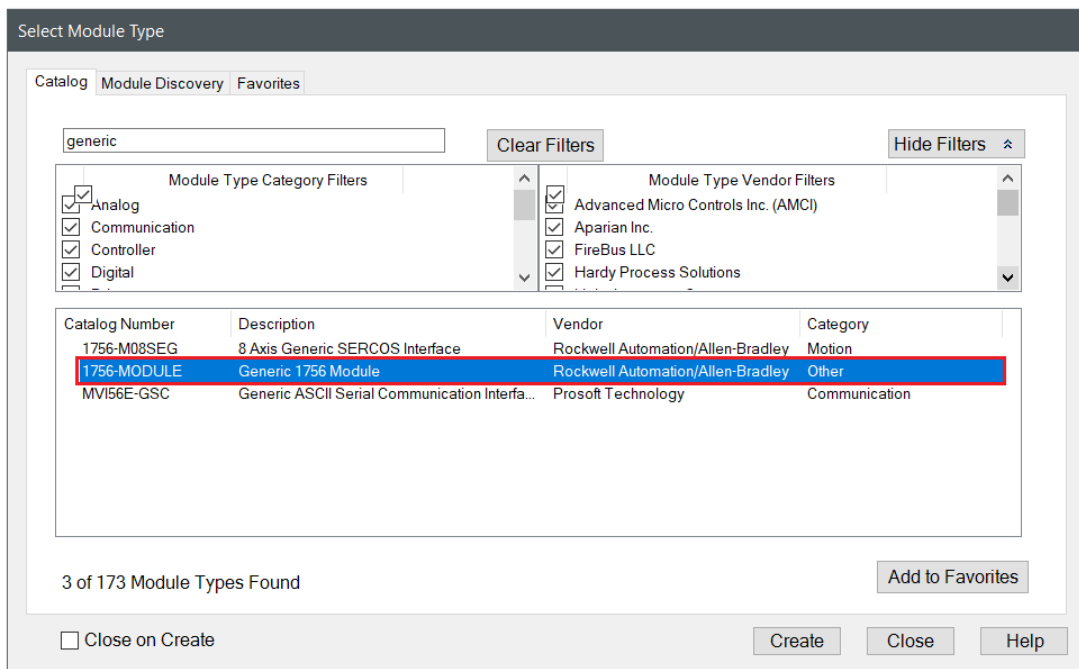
Select Module Type

Catalog | Module Discovery | Favorites

generic

Clear Filters

Hide Filters

Module Type Category Filters
Analog
Communication
Controller
Digital

Module Type Vendor Filters
Advanced Micro Controls Inc. (AMCI)
Aparian Inc.
FireBus LLC
Hardy Process Solutions

| Catalog Number | Description | Vendor | Category |
|---|---|---|---|
| 1756-M08SEG | 8 Axis Generic SERCOS Interface | Rockwell Automation/Allen-Bradley | Motion |
| 1756-MODULE | Generic 1756 Module | Rockwell Automation/Allen-Bradley | Other |
| MVI56E-GSC | Generic ASCII Serial Communication Interfa... | Prosoft Technology | Communication |

3 of 173 Module Types Found

Add to Favorites

Close on Create

Create | Close | Help